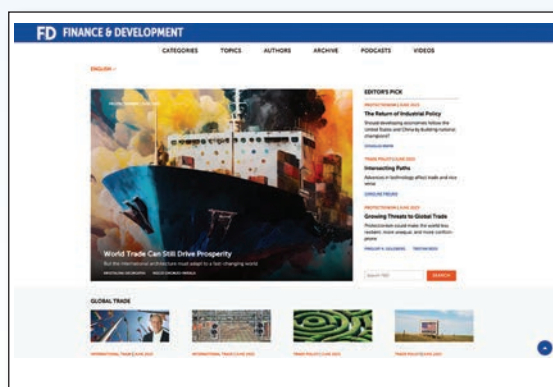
FD FINANCE & DEVELOPMENT

CATEGORIES TOPICS AUTHORS ARCHIVE PODCASTS VIDEOS

ENGLISH

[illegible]

World Trade Can Still Drive Prosperity

But the international architecture must adapt to a fast-changing world

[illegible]

EDITOR'S PICK

PROTECTIONISM | JUNE 2023

The Return of Industrial Policy

Should developing economies follow the United States and China by building national champions?

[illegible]

TRADE POLICY | JUNE 2023

Intersecting Paths

Advances in technology affect trade and vice versa

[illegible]

PROTECTIONISM | JUNE 2023

Growing Threats to Global Trade

Protectionism could make the world less resilient, more unequal, and more conflict-prone

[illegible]

Search

SEARCH

GLOBAL TRADE

INTERNATIONAL TRADE | JUNE 2023

INTERNATIONAL TRADE | JUNE 2023

TRADE POLICY | JUNE 2023

TRADE POLICY | JUNE 2023